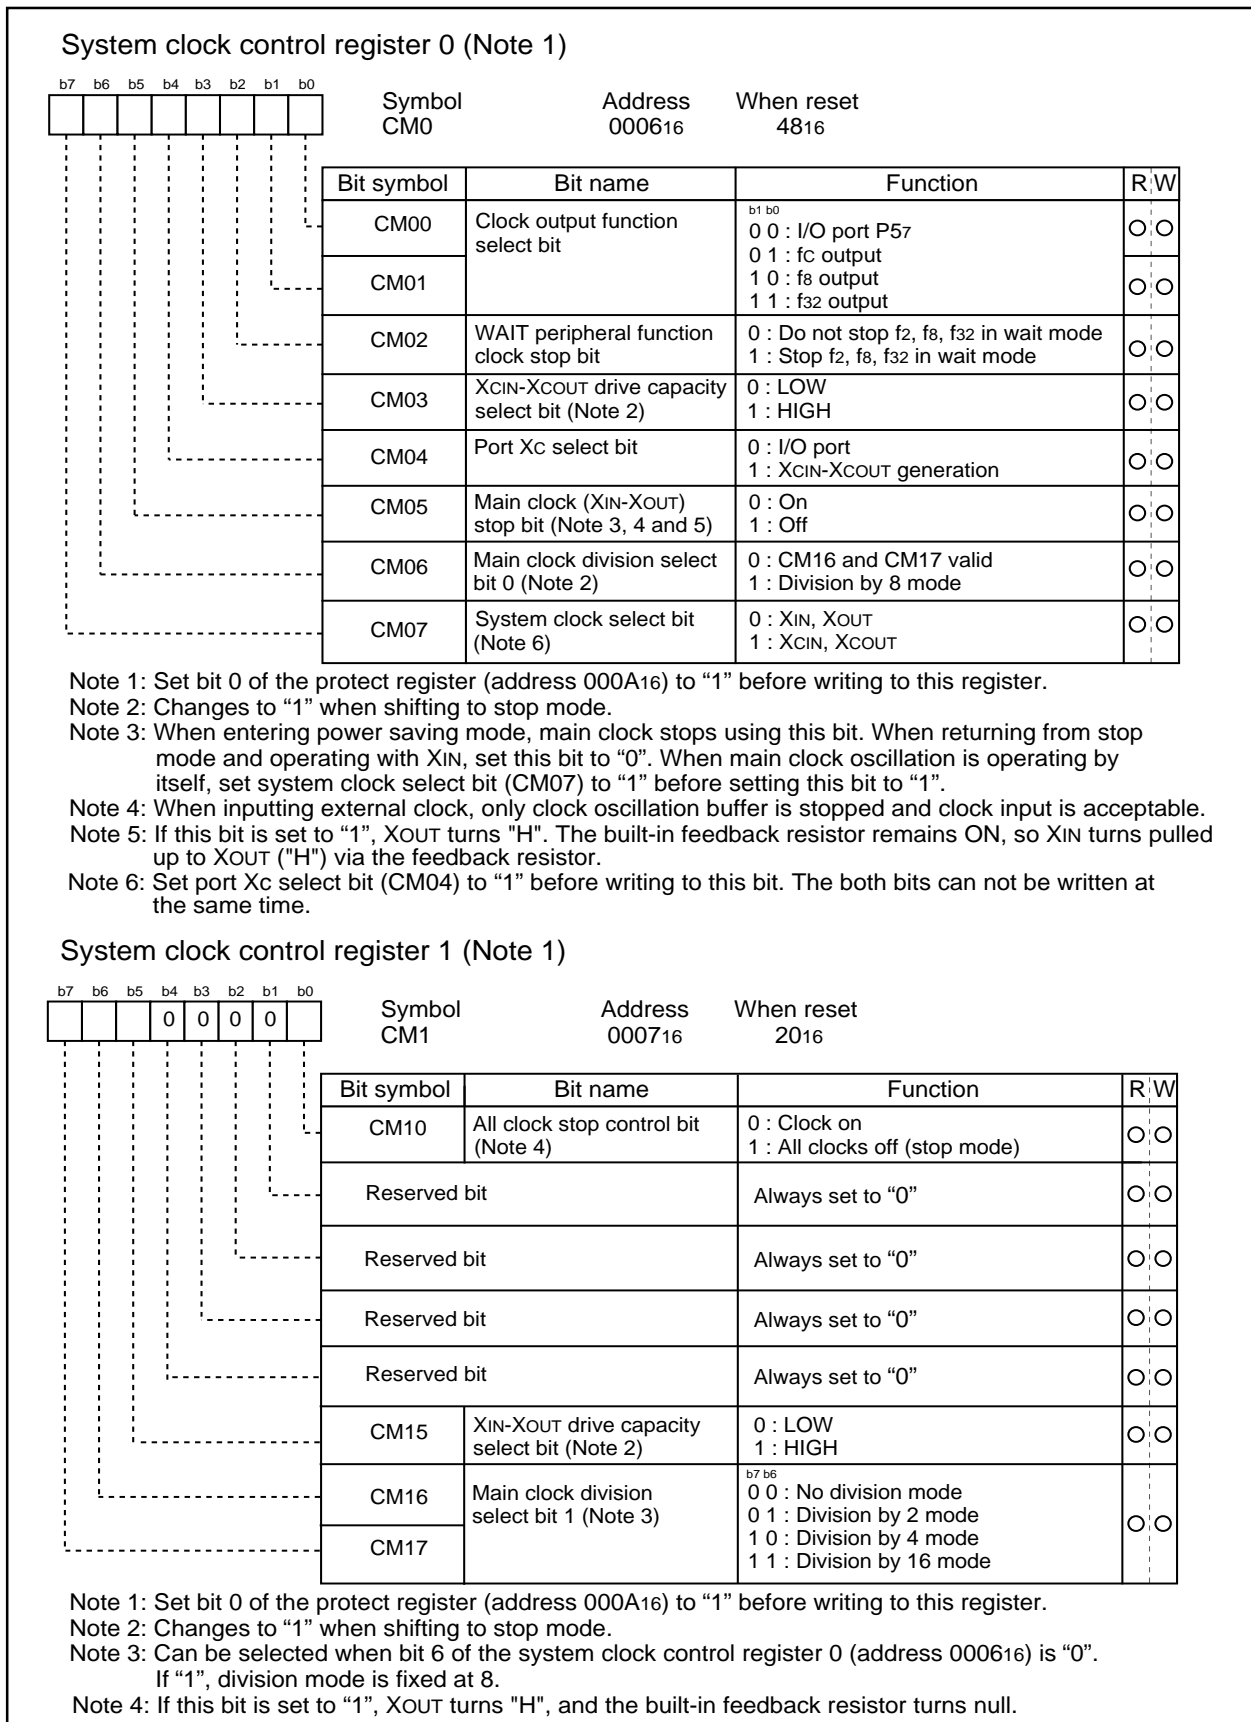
System clock control register 0 (Note 1)

b7 b6 b5 b4 b3 b2 b1 b0

Symbol CM0 | Address $0006_{16}$ | When reset $48_{16}$

| Bit symbol | Bit name | Function | R | W |
|---|---|---|---|---|
| CM00 | Clock output function select bit | b1 b0<br>0 0 : I/O port P$5_7$<br>0 1 : fC output<br>1 0 : f8 output<br>1 1 : f32 output | O | O |
| CM01 | | | O | O |
| CM02 | WAIT peripheral function clock stop bit | 0 : Do not stop f2, f8, f32 in wait mode<br>1 : Stop f2, f8, f32 in wait mode | O | O |
| CM03 | XCIN-XCOUT drive capacity select bit (Note 2) | 0 : LOW<br>1 : HIGH | O | O |
| CM04 | Port Xc select bit | 0 : I/O port<br>1 : XCIN-XCOUT generation | O | O |
| CM05 | Main clock (XIN-XOUT) stop bit (Note 3, 4 and 5) | 0 : On<br>1 : Off | O | O |
| CM06 | Main clock division select bit 0 (Note 2) | 0 : CM16 and CM17 valid<br>1 : Division by 8 mode | O | O |
| CM07 | System clock select bit (Note 6) | 0 : XIN, XOUT<br>1 : XCIN, XCOUT | O | O |

Note 1: Set bit 0 of the protect register (address $000A_{16}$) to “1” before writing to this register.
Note 2: Changes to “1” when shifting to stop mode.
Note 3: When entering power saving mode, main clock stops using this bit. When returning from stop mode and operating with XIN, set this bit to “0”. When main clock oscillation is operating by itself, set system clock select bit (CM07) to “1” before setting this bit to “1”.
Note 4: When inputting external clock, only clock oscillation buffer is stopped and clock input is acceptable.
Note 5: If this bit is set to “1”, XOUT turns "H". The built-in feedback resistor remains ON, so XIN turns pulled up to XOUT ("H") via the feedback resistor.
Note 6: Set port Xc select bit (CM04) to “1” before writing to this bit. The both bits can not be written at the same time.

System clock control register 1 (Note 1)

b7 b6 b5 b4 b3 b2 b1 b0
0 0 0 0

Symbol CM1 | Address $0007_{16}$ | When reset $20_{16}$

| Bit symbol | Bit name | Function | R | W |
|---|---|---|---|---|
| CM10 | All clock stop control bit (Note 4) | 0 : Clock on<br>1 : All clocks off (stop mode) | O | O |
| Reserved bit | | Always set to “0” | O | O |
| Reserved bit | | Always set to “0” | O | O |
| Reserved bit | | Always set to “0” | O | O |
| Reserved bit | | Always set to “0” | O | O |
| CM15 | XIN-XOUT drive capacity select bit (Note 2) | 0 : LOW<br>1 : HIGH | O | O |
| CM16 | Main clock division select bit 1 (Note 3) | b7 b6<br>0 0 : No division mode<br>0 1 : Division by 2 mode<br>1 0 : Division by 4 mode<br>1 1 : Division by 16 mode | O | O |
| CM17 | | | | |

Note 1: Set bit 0 of the protect register (address $000A_{16}$) to “1” before writing to this register.
Note 2: Changes to “1” when shifting to stop mode.
Note 3: Can be selected when bit 6 of the system clock control register 0 (address $0006_{16}$) is “0”. If “1”, division mode is fixed at 8.
Note 4: If this bit is set to “1”, XOUT turns "H", and the built-in feedback resistor turns null.